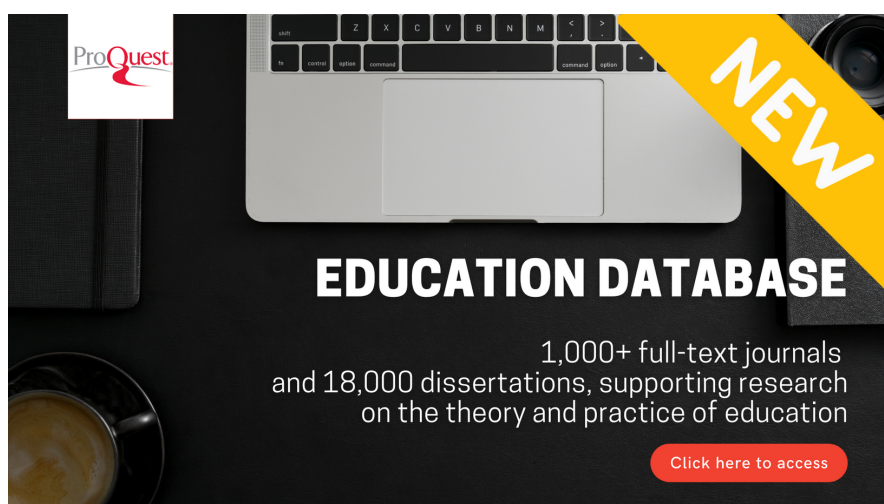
ProQuest

NEW

shift Z X C V B N M < > fn control option command command option

EDUCATION DATABASE

1,000+ full-text journals and 18,000 dissertations, supporting research on the theory and practice of education

Click here to access